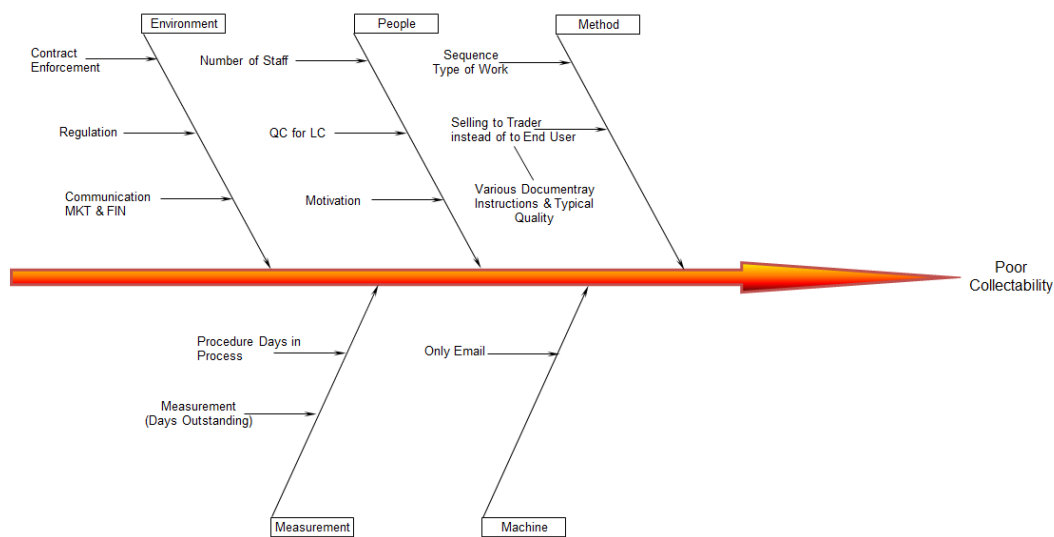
Environment

Contract Enforcement

Regulation

Communication MKT & FIN

People

Number of Staff

QC for LC

Motivation

Method

Sequence Type of Work

Selling to Trader instead of to End User

Various Documentray Instructions & Typical Quality

Poor Collectability

Procedure Days in Process

Measurement (Days Outstanding)

Measurement

Only Email

Machine